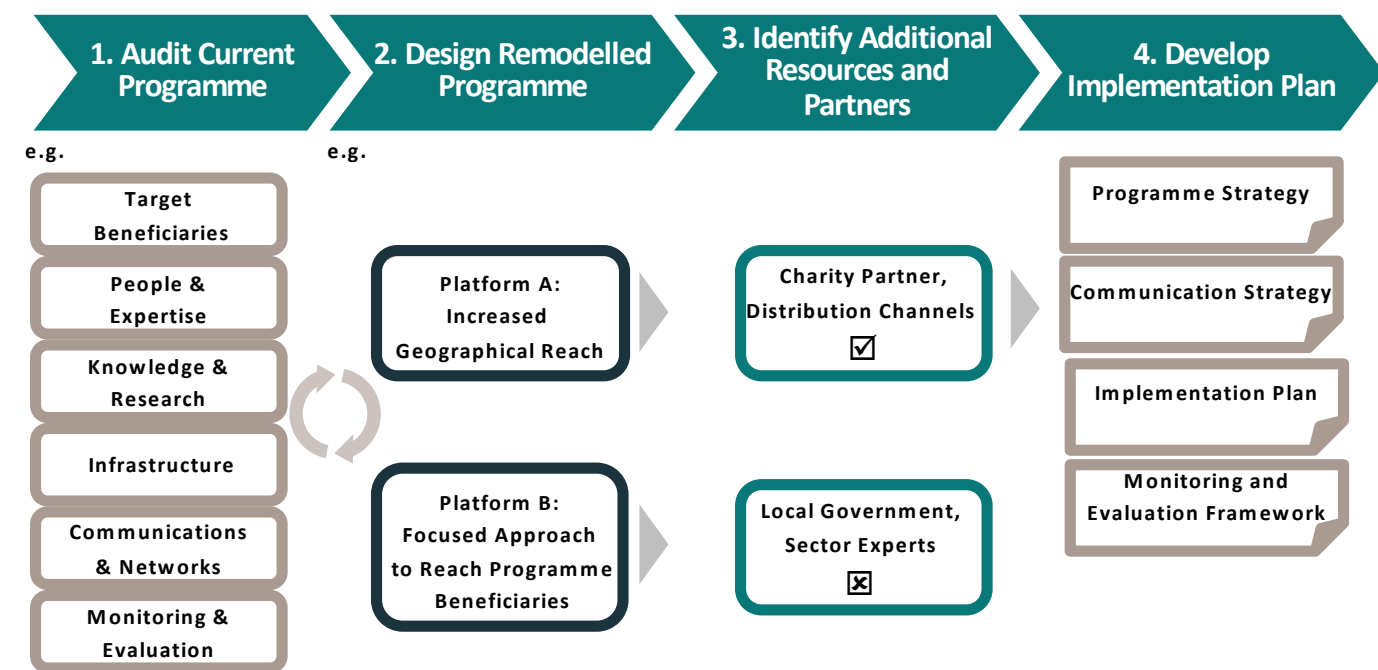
1. Audit Current Programme

2. Design Remodelled Programme

3. Identify Additional Resources and Partners

4. Develop Implementation Plan

e.g.

Target Beneficiaries

People & Expertise

Knowledge & Research

Infrastructure

Communications & Networks

Monitoring & Evaluation

e.g.

Platform A: Increased Geographical Reach

Platform B: Focused Approach to Reach Programme Beneficiaries

Charity Partner, Distribution Channels ☑

Local Government, Sector Experts ☒

Programme Strategy

Communication Strategy

Implementation Plan

Monitoring and Evaluation Framework